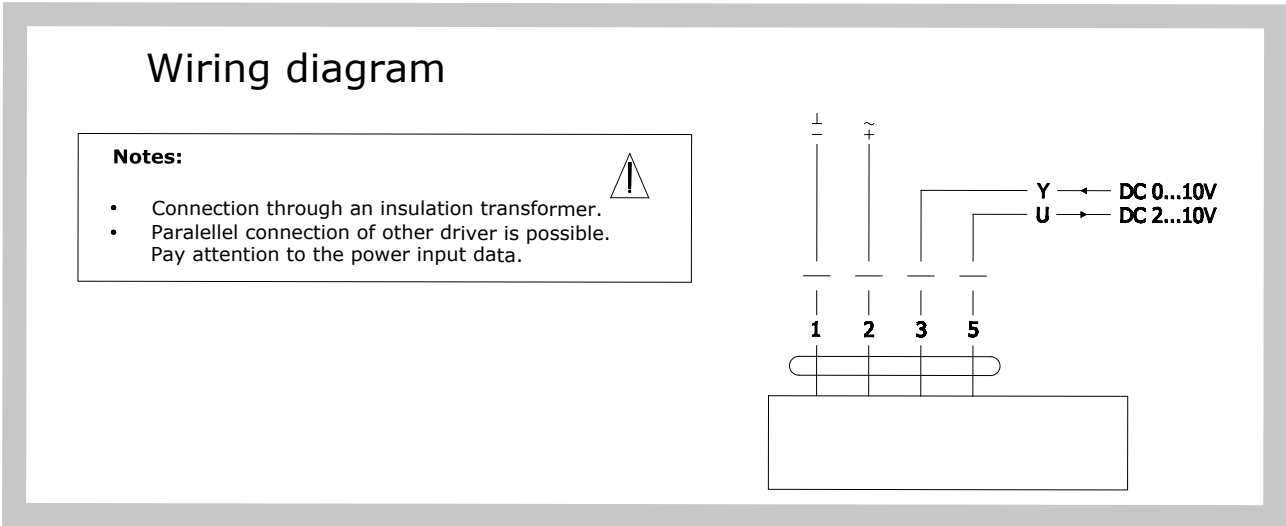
Wiring diagram

Notes:

- Connection through an insulation transformer.
- Paralellel connection of other driver is possible. Pay attention to the power input data.

$\perp$
$-$

$\sim$
$+$

Y DC 0...10V
U DC 2...10V

1 2 3 5